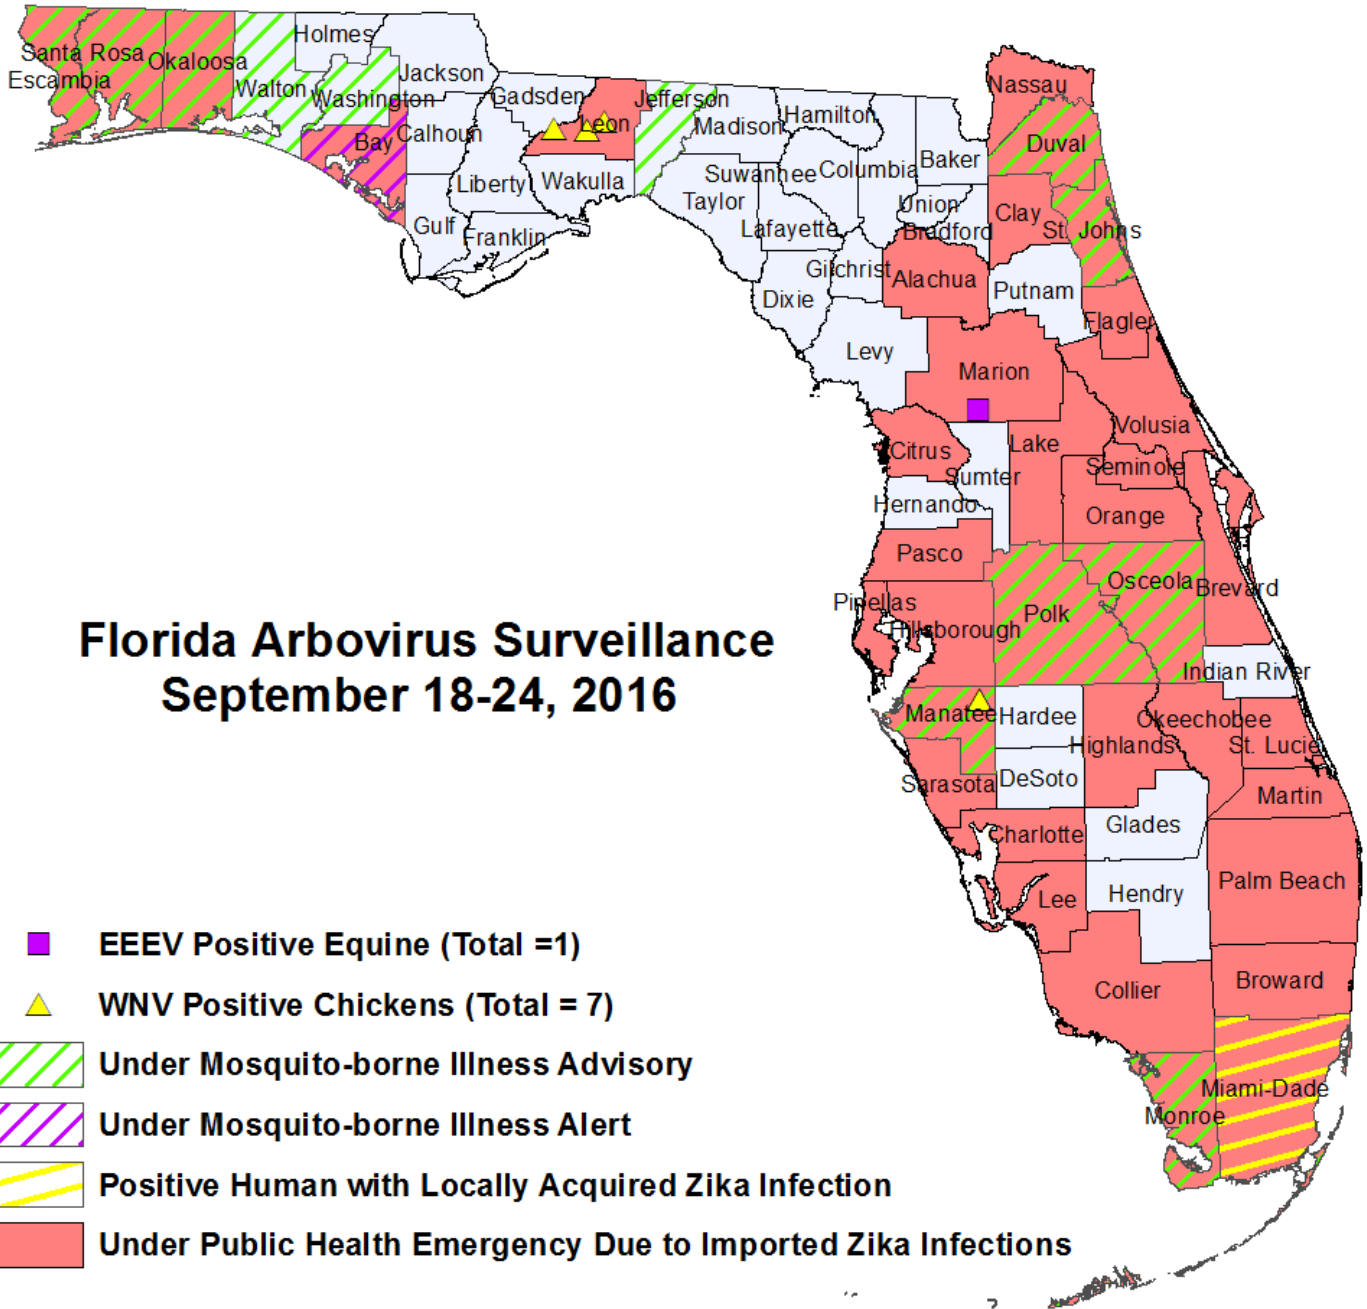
Santa Rosa
Escambia
Okaloosa
Walton
Holmes
Washington
Jackson
Bay
Calhoun
Gadsden
Leon
Jefferson
Madison
Hamilton
Liberty
Wakulla
Gulf
Franklin
Suwannee
Taylor
Lafayette
Columbia
Baker
Nassau
Duval
Union
Bradford
Clay
St. Johns
Gilchrist
Dixie
Alachua
Putnam
Flagler
Levy
Marion
Volusia
Citrus
Lake
Sumter
Seminole
Hernando
Orange
Pasco
Pinellas
Hillsborough
Polk
Osceola
Brevard
Indian River
Manatee
Hardee
Okeechobee
Highlands
St. Lucie
Sarasota
DeSoto
Martin
Charlotte
Glades
Lee
Hendry
Palm Beach
Collier
Broward
Miami-Dade
Monroe

Florida Arbovirus Surveillance
September 18-24, 2016

EEEV Positive Equine (Total =1)
WNV Positive Chickens (Total = 7)
Under Mosquito-borne Illness Advisory
Under Mosquito-borne Illness Alert
Positive Human with Locally Acquired Zika Infection
Under Public Health Emergency Due to Imported Zika Infections